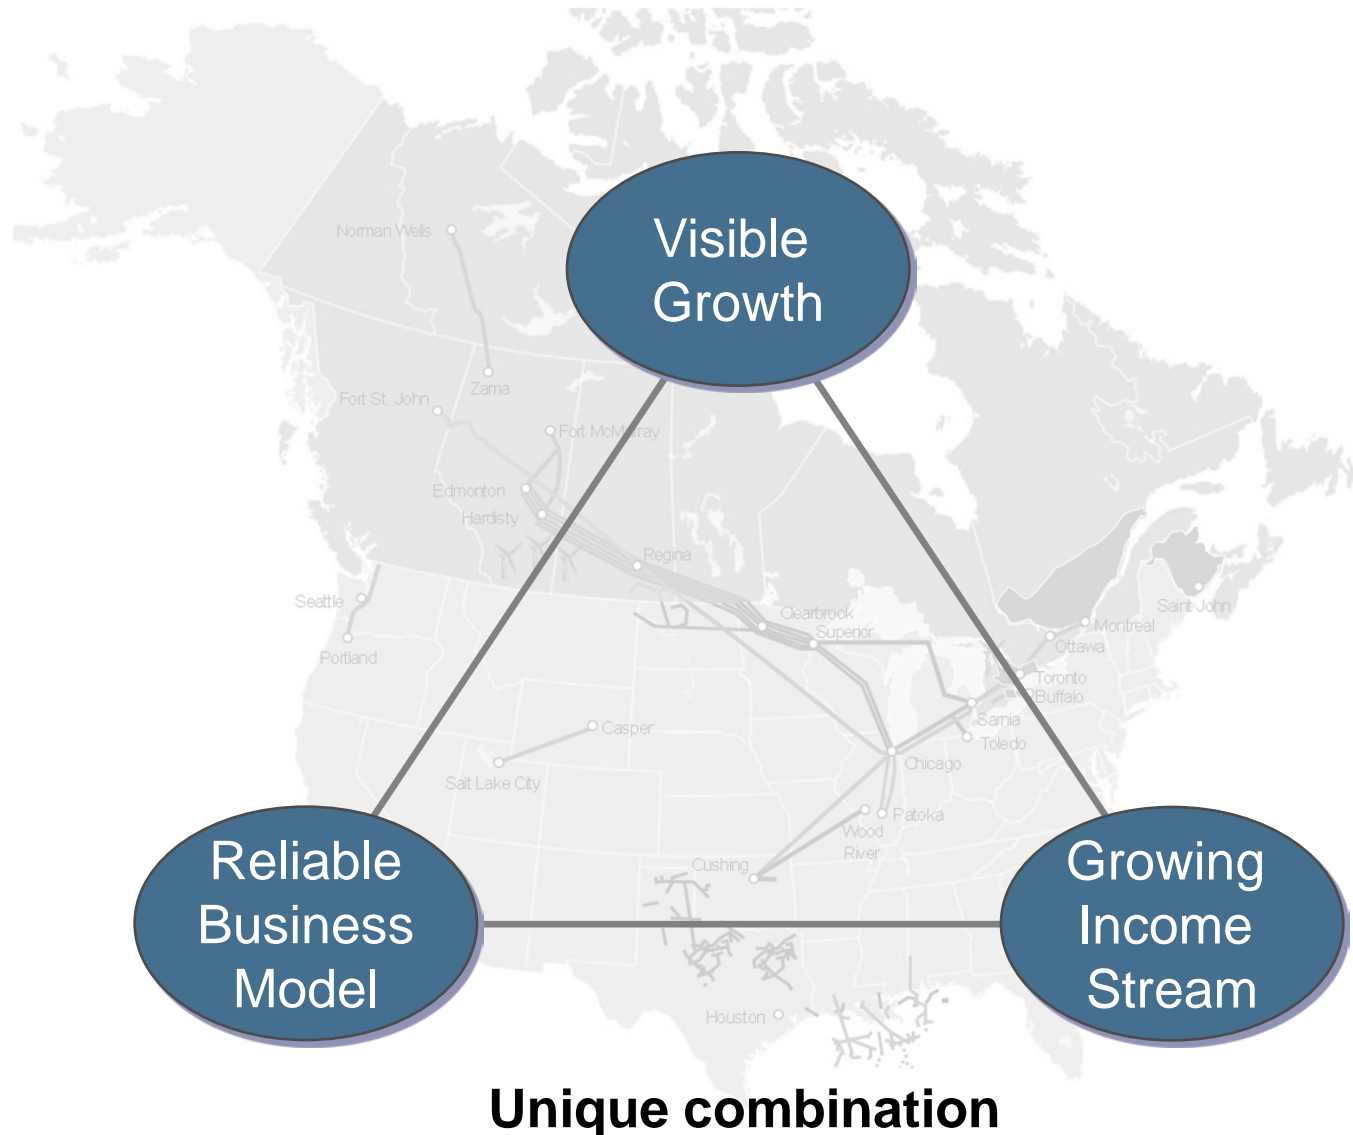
Visible Growth

Norman Wells

Zama

Fort St. John

Fort McMurray

Edmonton

Hardisty

Regina

Clearbrook

Superior

Seattle

Portland

Casper

Salt Lake City

Saint John

Montreal

Ottawa

Toronto

Buffalo

Sarnia

Toledo

Chicago

Patoka

Wood River

Cushing

Houston

Reliable Business Model

Growing Income Stream

Unique combination